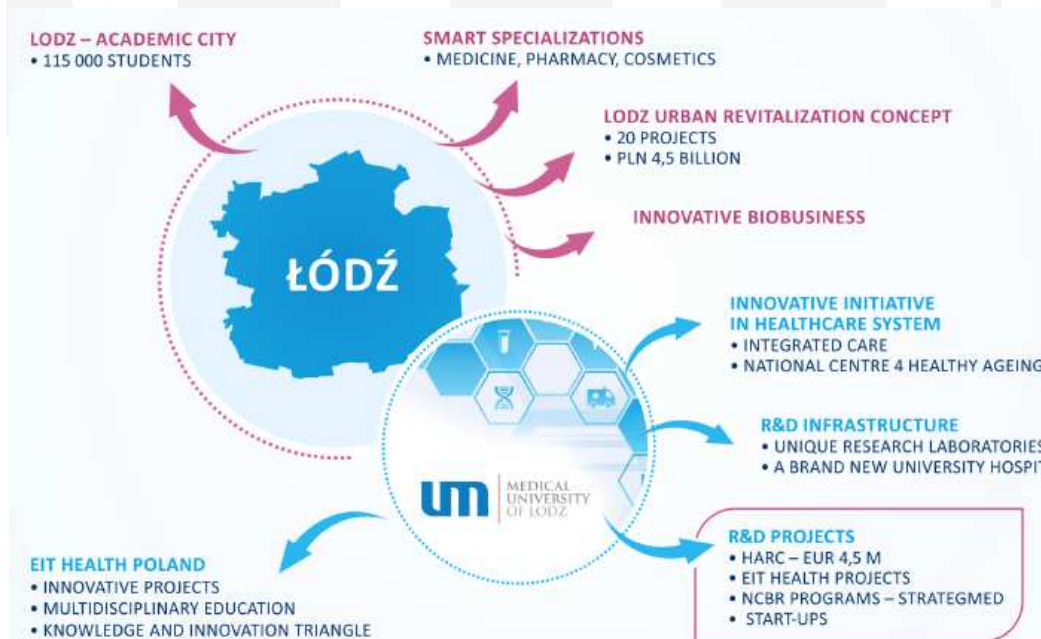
LODZ – ACADEMIC CITY
• 115 000 STUDENTS

SMART SPECIALIZATIONS
• MEDICINE, PHARMACY, COSMETICS

LODZ URBAN REVITALIZATION CONCEPT
• 20 PROJECTS
• PLN 4,5 BILLION

INNOVATIVE BIOBUSINESS

ŁÓDŹ

INNOVATIVE INITIATIVE IN HEALTHCARE SYSTEM
• INTEGRATED CARE
• NATIONAL CENTRE 4 HEALTHY AGEING

R&D INFRASTRUCTURE
• UNIQUE RESEARCH LABORATORIES
• A BRAND NEW UNIVERSITY HOSPIT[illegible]

UM MEDICAL UNIVERSITY OF LODZ

R&D PROJECTS
• HARC – EUR 4,5 M
• EIT HEALTH PROJECTS
• NCBR PROGRAMS – STRATEGMED
• START-UPS

EIT HEALTH POLAND
• INNOVATIVE PROJECTS
• MULTIDISCIPLINARY EDUCATION
• KNOWLEDGE AND INNOVATION TRIANGLE